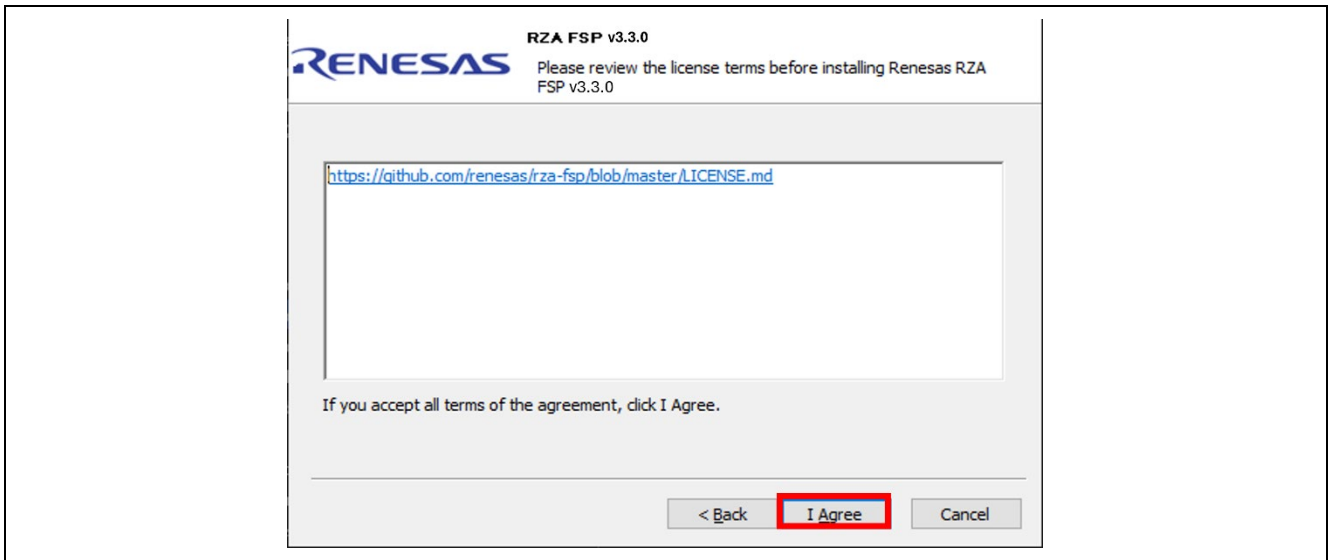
RENESAS

RZA FSP v3.3.0

Please review the license terms before installing Renesas RZA FSP v3.3.0

https://github.com/renesas/rza-fsp/blob/master/LICENSE.md

If you accept all terms of the agreement, click I Agree.

< Back

I Agree

Cancel